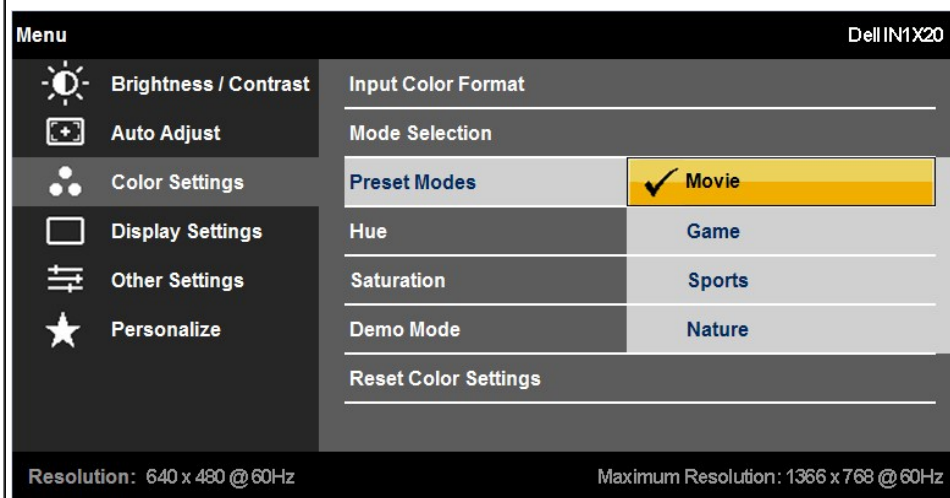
Menu

Dell IN1X20

Brightness / Contrast

Auto Adjust

Color Settings

Display Settings

Other Settings

Personalize

Input Color Format

Mode Selection

Preset Modes

Hue

Saturation

Demo Mode

Reset Color Settings

✓ Movie

Game

Sports

Nature

Resolution: 640 x 480 @ 60Hz

Maximum Resolution: 1366 x 768 @ 60Hz